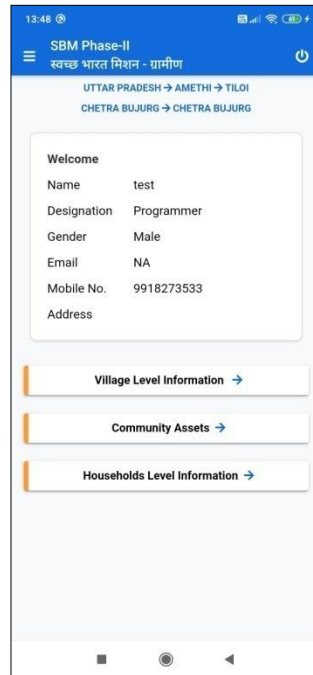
13:48

SBM Phase-II
स्वच्छ भारत मिशन - ग्रामीण

UTTAR PRADESH → AMETHI → TILOI
CHETRA BUJURG → CHETRA BUJURG

Welcome

| | |
|---|---|
| Name | test |
| Designation | Programmer |
| Gender | Male |
| Email | NA |
| Mobile No. | 9918273533 |
| Address | |

Village Level Information →

Community Assets →

Households Level Information →